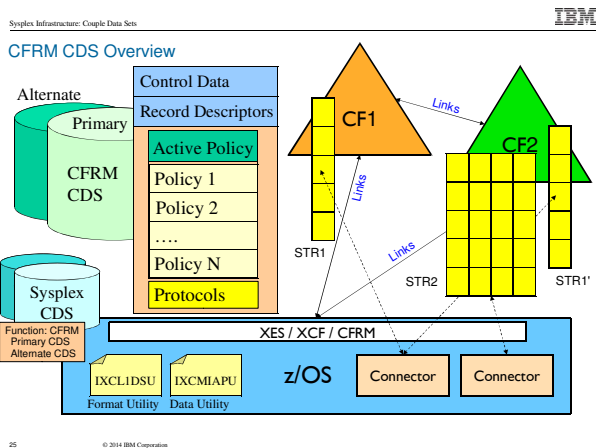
Sysplex Infrastructure: Couple Data Sets

IBM

CFRM CDS Overview

Alternate

Primary

CFRM CDS

Control Data

Record Descriptors

Active Policy

Policy 1

Policy 2

….

Policy N

Protocols

CF1

Links

CF2

Links

Links

STR1

STR2

STR1'

Sysplex CDS

Function: CFRM Primary CDS Alternate CDS

XES / XCF / CFRM

IXCL1DSU

Format Utility

IXCMIAPU

Data Utility

z/OS

Connector

Connector

25 © 2014 IBM Corporation